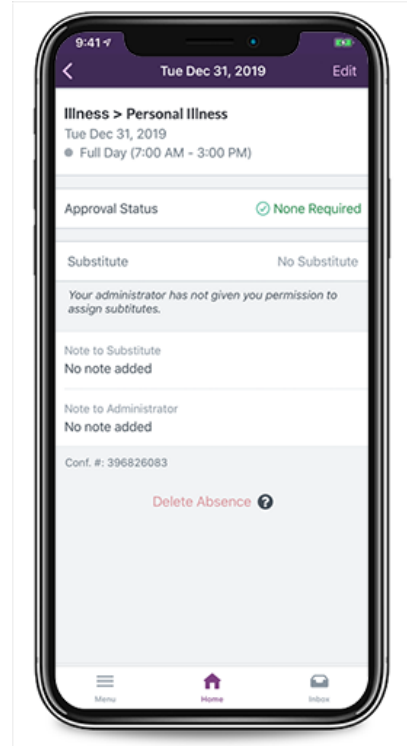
9:41

Tue Dec 31, 2019

Edit

Illness > Personal Illness

Tue Dec 31, 2019

Full Day (7:00 AM - 3:00 PM)

Approval Status

None Required

Substitute

No Substitute

Your administrator has not given you permission to assign subtitutes.

Note to Substitute

No note added

Note to Administrator

No note added

Conf. #: 396826083

Delete Absence

Menu

Home

Inbox